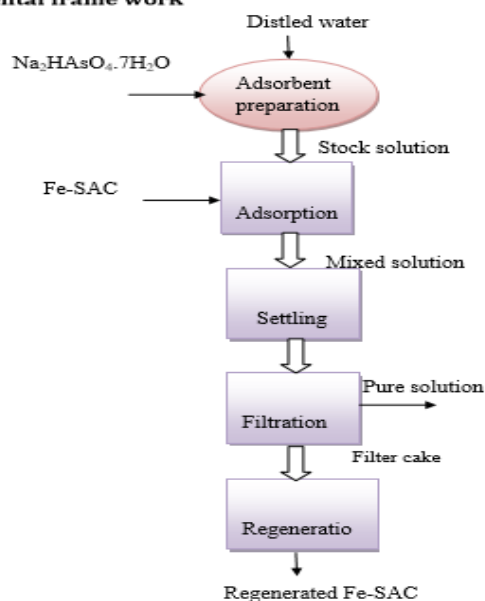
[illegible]ntal frame work

Distled water

$Na_2HAsO_4.7H_2O$

Adsorbent preparation

Stock solution

Fe-SAC

Adsorption

Mixed solution

Settling

Pure solution

Filtration

Filter cake

Regeneratio

Regenerated Fe-SAC